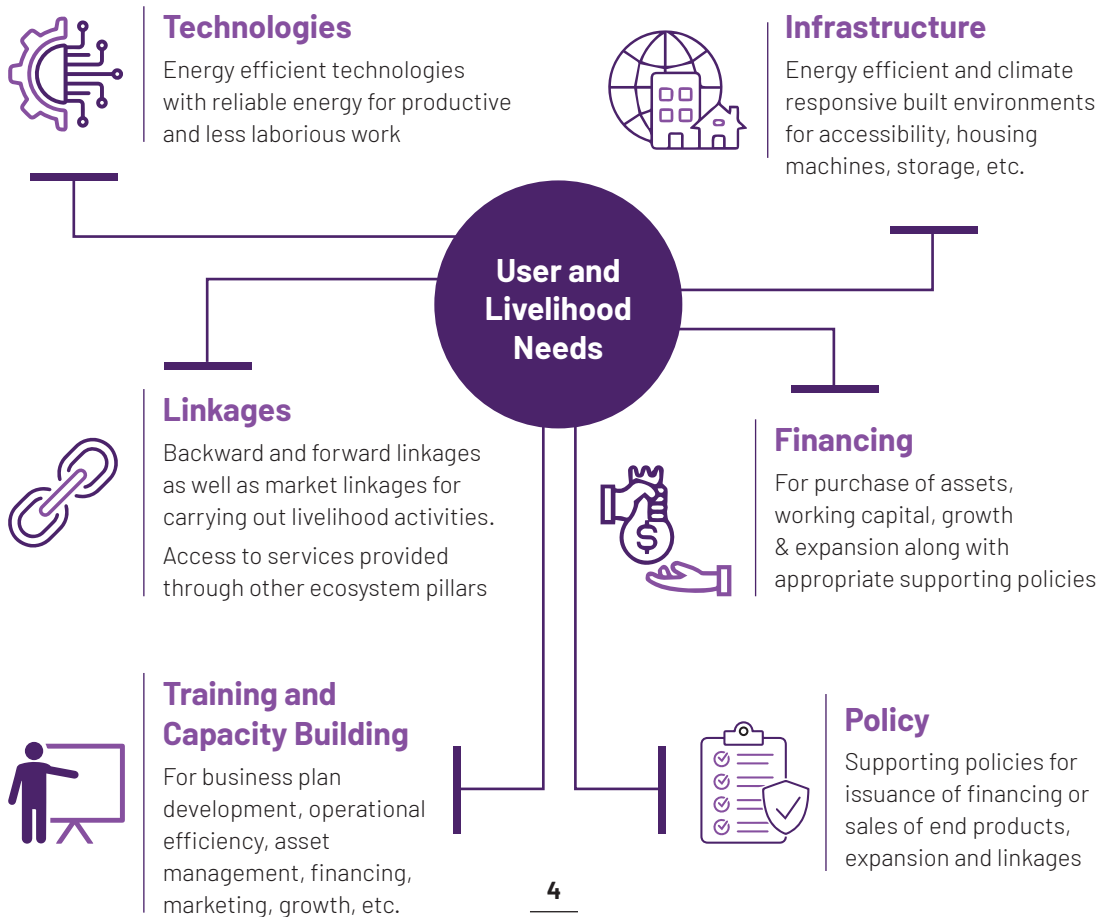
Technologies

Energy efficient technologies with reliable energy for productive and less laborious work

Infrastructure

Energy efficient and climate responsive built environments for accessibility, housing machines, storage, etc.

User and Livelihood Needs

Linkages

Backward and forward linkages as well as market linkages for carrying out livelihood activities.

Access to services provided through other ecosystem pillars

Financing

For purchase of assets, working capital, growth & expansion along with appropriate supporting policies

Training and Capacity Building

For business plan development, operational efficiency, asset management, financing, marketing, growth, etc.

Policy

Supporting policies for issuance of financing or sales of end products, expansion and linkages

4